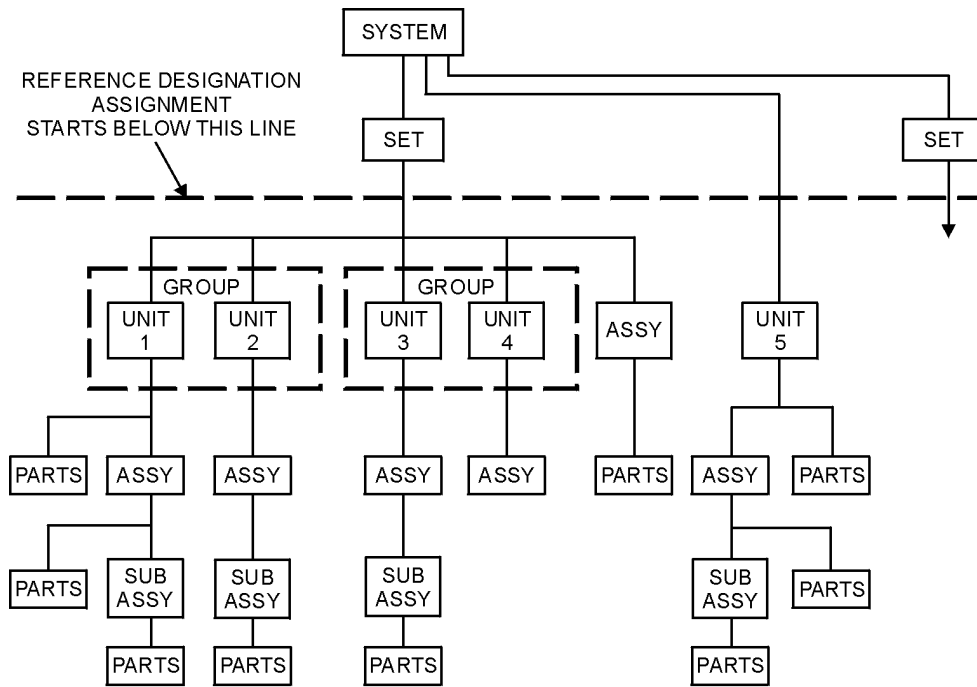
SYSTEM

REFERENCE DESIGNATION ASSIGNMENT STARTS BELOW THIS LINE

SET

SET

GROUP

UNIT 1

UNIT 2

GROUP

UNIT 3

UNIT 4

ASSY

UNIT 5

PARTS

ASSY

ASSY

ASSY

ASSY

PARTS

ASSY

PARTS

PARTS

SUB ASSY

SUB ASSY

SUB ASSY

SUB ASSY

PARTS

PARTS

PARTS

PARTS

PARTS